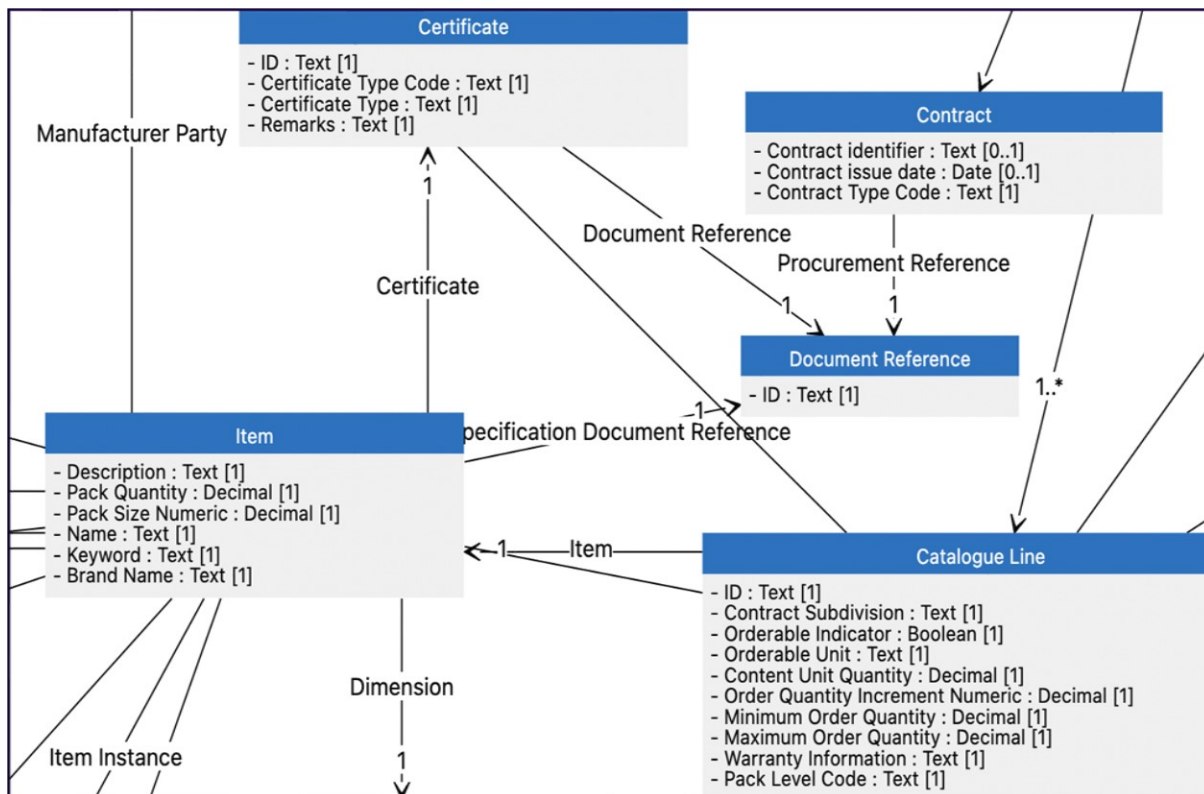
Certificate
- ID : Text [1]
- Certificate Type Code : Text [1]
- Certificate Type : Text [1]
- Remarks : Text [1]

Manufacturer Party

Contract
- Contract identifier : Text [0..1]
- Contract issue date : Date [0..1]
- Contract Type Code : Text [1]

1

Document Reference

Procurement Reference

Certificate

1

1

Document Reference
- ID : Text [1]

1..*

1

Item
- Description : Text [1]
- Pack Quantity : Decimal [1]
- Pack Size Numeric : Decimal [1]
- Name : Text [1]
- Keyword : Text [1]
- Brand Name : Text [1]

pecification Document Reference

1

Item

Catalogue Line
- ID : Text [1]
- Contract Subdivision : Text [1]
- Orderable Indicator : Boolean [1]
- Orderable Unit : Text [1]
- Content Unit Quantity : Decimal [1]
- Order Quantity Increment Numeric : Decimal [1]
- Minimum Order Quantity : Decimal [1]
- Maximum Order Quantity : Decimal [1]
- Warranty Information : Text [1]
- Pack Level Code : Text [1]

Dimension

1

Item Instance